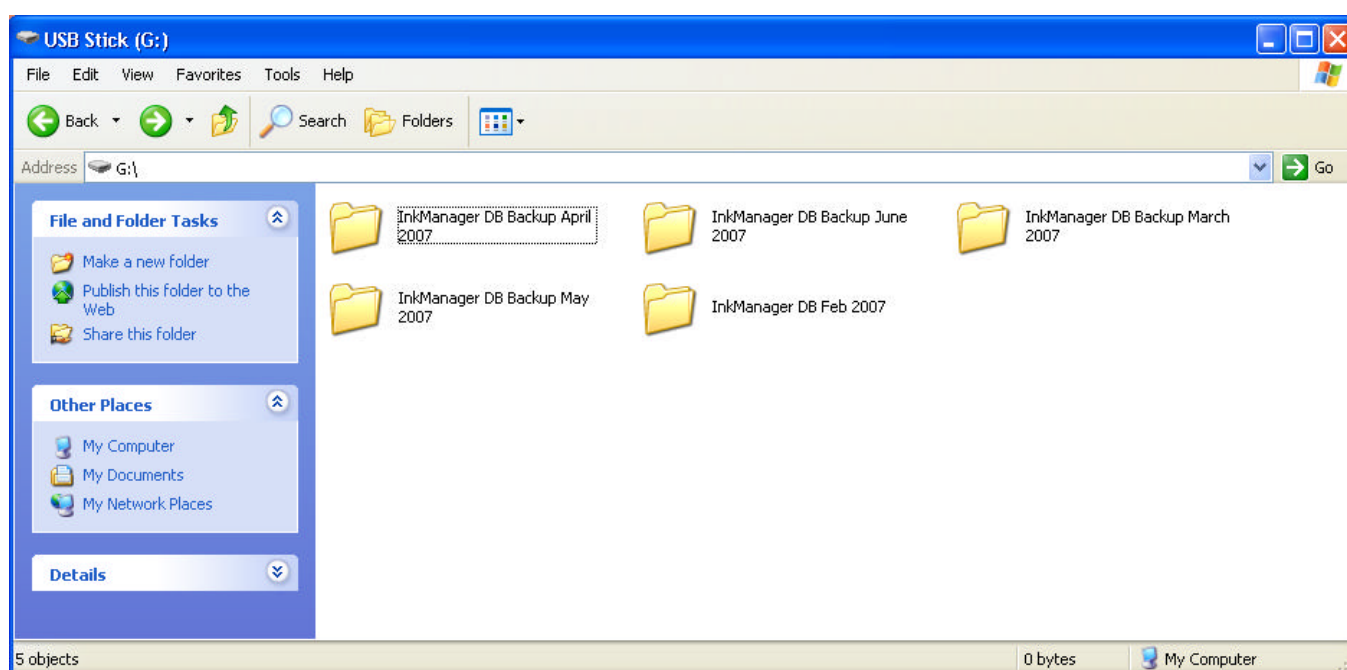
USB Stick (G:)

File Edit View Favorites Tools Help

Back Search Folders

Address G:\ Go

File and Folder Tasks

Make a new folder
Publish this folder to the Web
Share this folder

Other Places

My Computer
My Documents
My Network Places

Details

InkManager DB Backup April 2007

InkManager DB Backup June 2007

InkManager DB Backup March 2007

InkManager DB Backup May 2007

InkManager DB Feb 2007

5 objects

0 bytes

My Computer